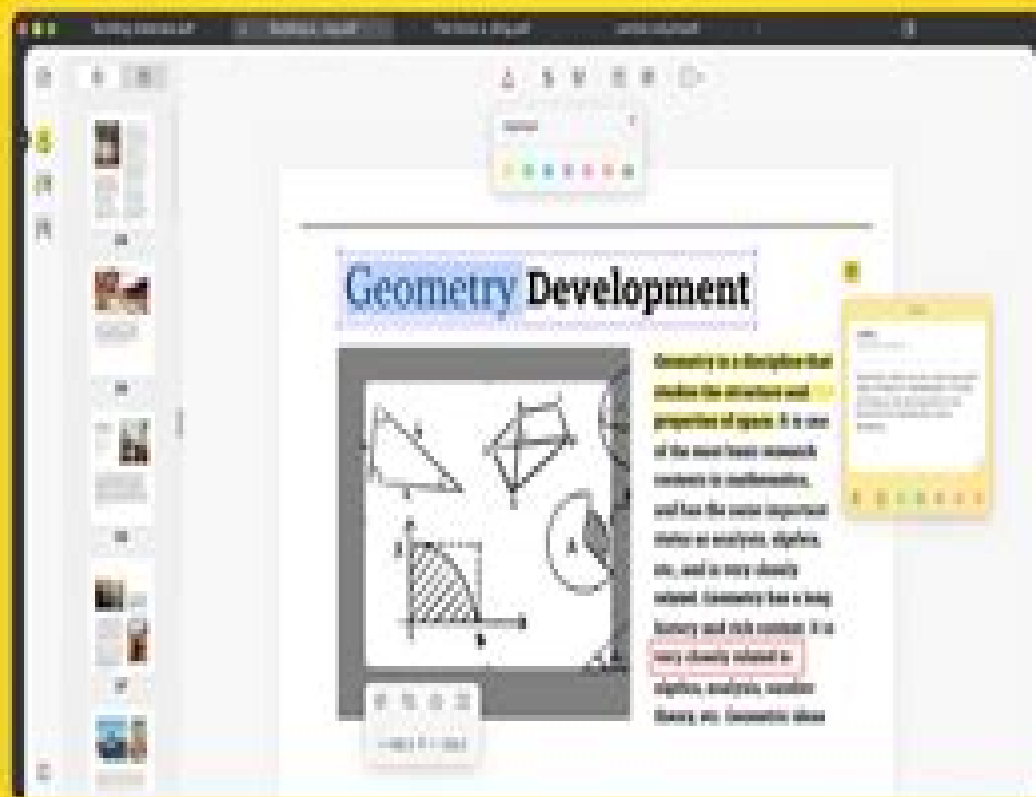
Geometry Development

Geometry is a discipline that studies the structure and properties of space. It is one of the most basic research contents in mathematics, and has the same important status as analysis, algebra, etc. and is very closely related. Geometry has a long history and rich content. It is very closely related to algebra, analysis, number theory, etc. Geometric ideas